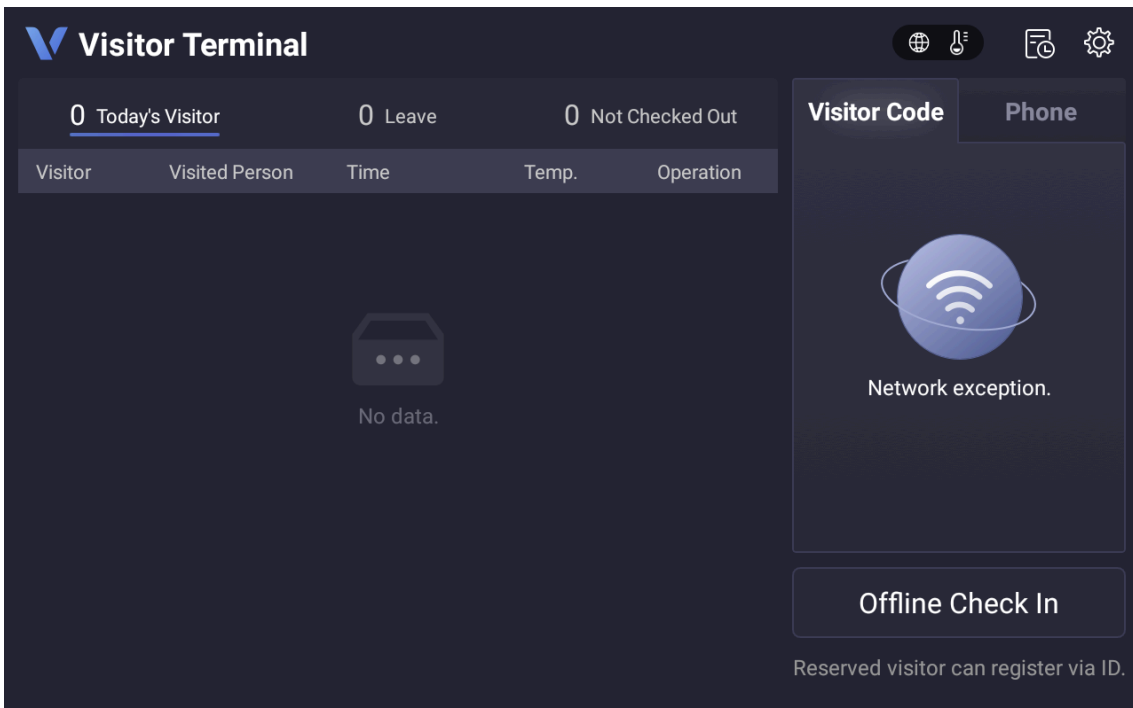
Visitor Terminal

0 Today's Visitor

0 Leave

0 Not Checked Out

| Visitor | Visited Person | Time | Temp. | Operation |
|---|---|---|---|---|

No data.

Visitor Code

Phone

Network exception.

Offline Check In

Reserved visitor can register via ID.